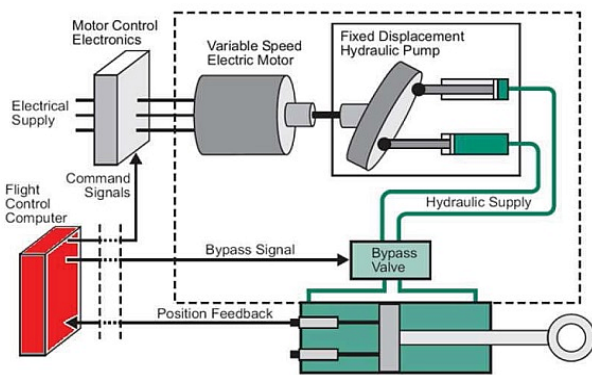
Motor Control Electronics

Variable Speed Electric Motor

Fixed Displacement Hydraulic Pump

Electrical Supply

Command Signals

Flight Control Computer

Hydraulic Supply

Bypass Signal

Bypass Valve

Position Feedback